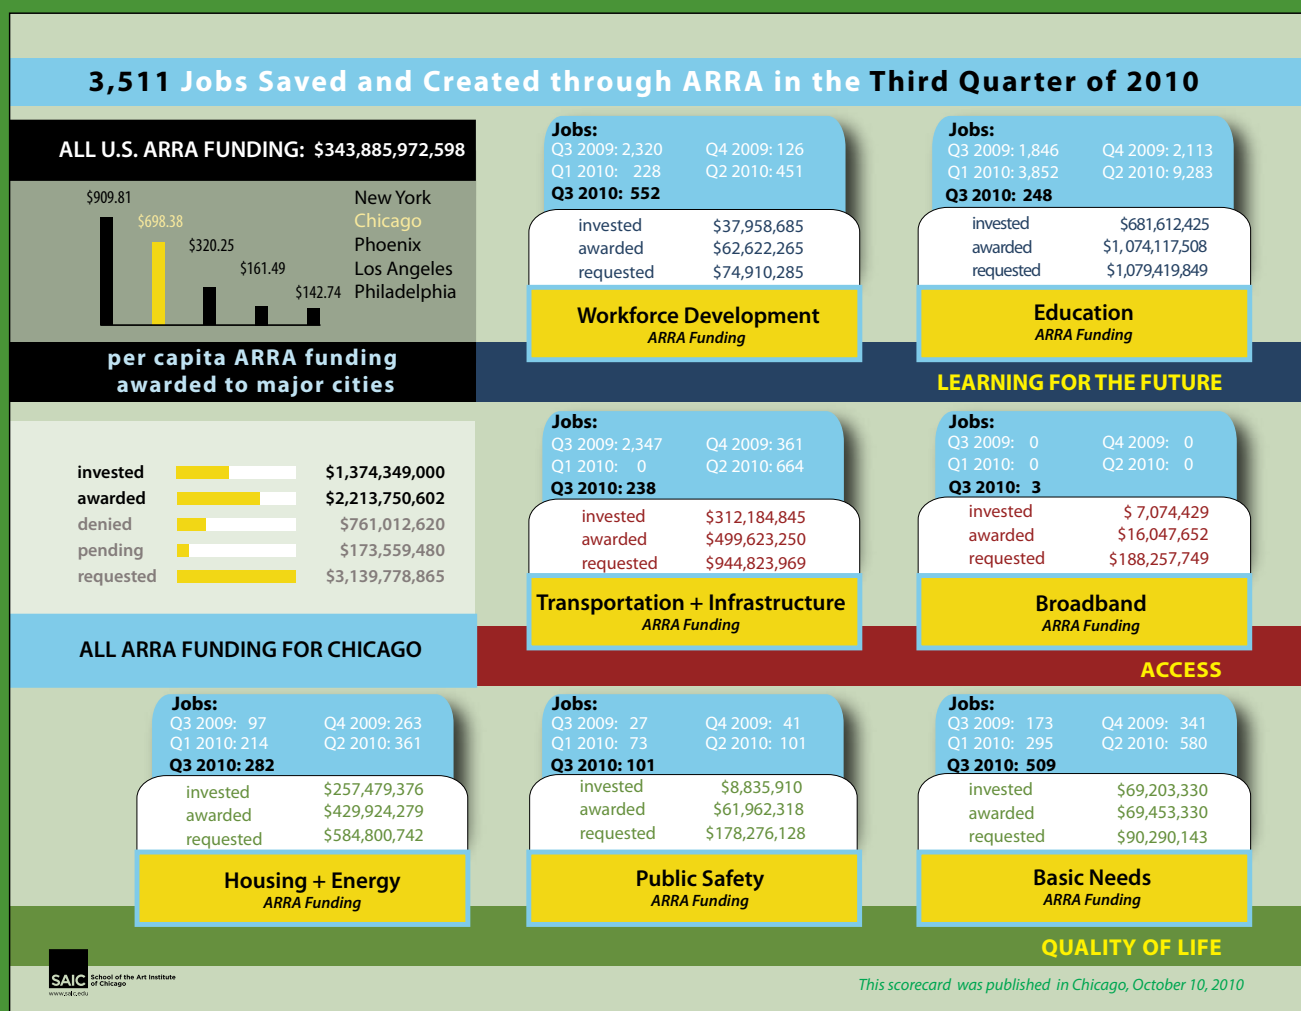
3,511 Jobs Saved and Created through ARRA in the Third Quarter of 2010

ALL U.S. ARRA FUNDING: $343,885,972,598

$909.81
$698.38
$320.25
$161.49
$142.74

New York
Chicago
Phoenix
Los Angeles
Philadelphia

per capita ARRA funding awarded to major cities

Jobs:
Q3 2009: 2,320 Q4 2009: 126
Q1 2010: 228 Q2 2010: 451
Q3 2010: 552

| invested | $37,958,685 |
|---|---|
| awarded | $62,622,265 |
| requested | $74,910,285 |

Workforce Development
ARRA Funding

Jobs:
Q3 2009: 1,846 Q4 2009: 2,113
Q1 2010: 3,852 Q2 2010: 9,283
Q3 2010: 248

| invested | $681,612,425 |
|---|---|
| awarded | $1,074,117,508 |
| requested | $1,079,419,849 |

Education
ARRA Funding

LEARNING FOR THE FUTURE

| invested | $1,374,349,000 |
|---|---|
| awarded | $2,213,750,602 |
| denied | $761,012,620 |
| pending | $173,559,480 |
| requested | $3,139,778,865 |

ALL ARRA FUNDING FOR CHICAGO

Jobs:
Q3 2009: 2,347 Q4 2009: 361
Q1 2010: 0 Q2 2010: 664
Q3 2010: 238

| invested | $312,184,845 |
|---|---|
| awarded | $499,623,250 |
| requested | $944,823,969 |

Transportation + Infrastructure
ARRA Funding

Jobs:
Q3 2009: 0 Q4 2009: 0
Q1 2010: 0 Q2 2010: 0
Q3 2010: 3

| invested | $ 7,074,429 |
|---|---|
| awarded | $16,047,652 |
| requested | $188,257,749 |

Broadband
ARRA Funding

ACCESS

Jobs:
Q3 2009: 97 Q4 2009: 263
Q1 2010: 214 Q2 2010: 361
Q3 2010: 282

| invested | $257,479,376 |
|---|---|
| awarded | $429,924,279 |
| requested | $584,800,742 |

Housing + Energy
ARRA Funding

Jobs:
Q3 2009: 27 Q4 2009: 41
Q1 2010: 73 Q2 2010: 101
Q3 2010: 101

| invested | $8,835,910 |
|---|---|
| awarded | $61,962,318 |
| requested | $178,276,128 |

Public Safety
ARRA Funding

Jobs:
Q3 2009: 173 Q4 2009: 341
Q1 2010: 295 Q2 2010: 580
Q3 2010: 509

| invested | $69,203,330 |
|---|---|
| awarded | $69,453,330 |
| requested | $90,290,143 |

Basic Needs
ARRA Funding

QUALITY OF LIFE

SAIC School of the Art Institute of Chicago
www.saic.edu

This scorecard was published in Chicago, October 10, 2010